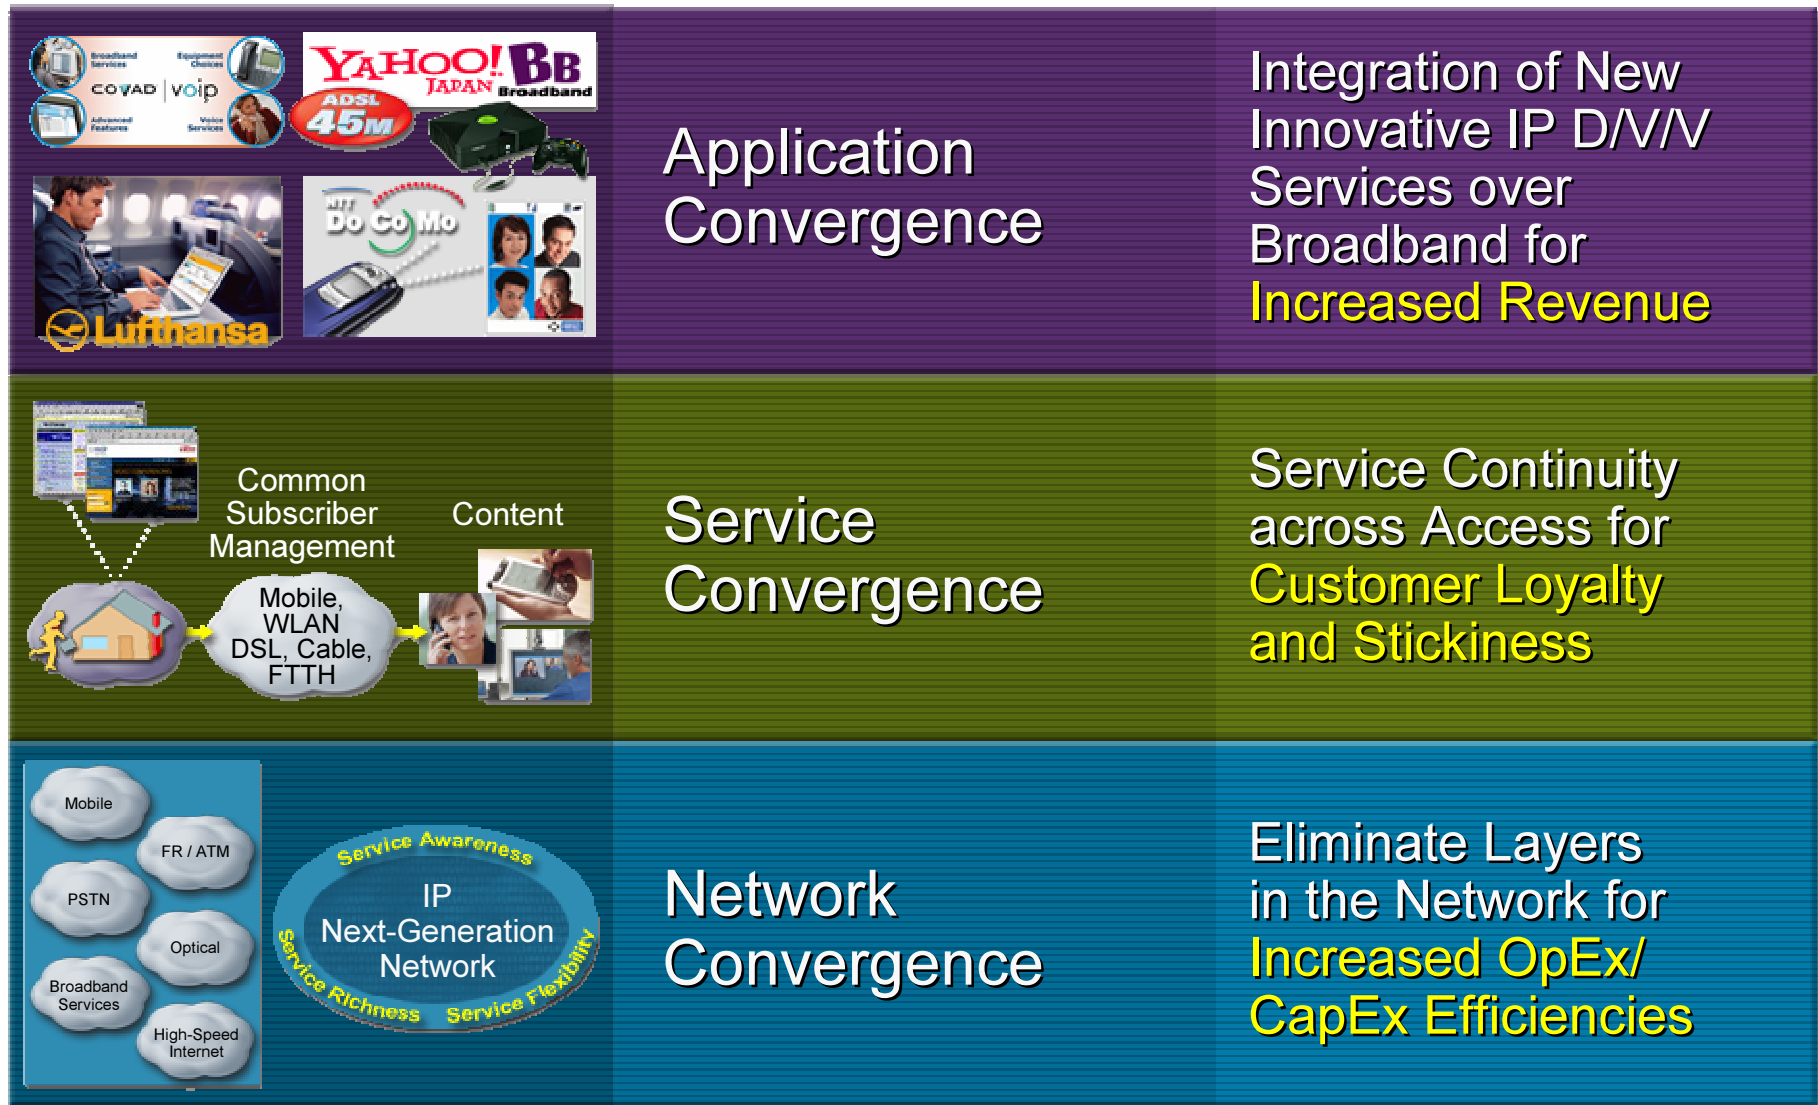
Broadband Services
Equipment Choices
COVAD | voip
Advanced Features
Voice Services

YAHOO! JAPAN BB Broadband
ADSL 45M

Lufthansa

NTT DoCoMo

Application Convergence

Integration of New Innovative IP D/V/V Services over Broadband for Increased Revenue

Common Subscriber Management

Content

Mobile, WLAN DSL, Cable, FTTH

Service Convergence

Service Continuity across Access for Customer Loyalty and Stickiness

Mobile
FR / ATM
PSTN
Optical
Broadband Services
High-Speed Internet

Service Awareness
IP Next-Generation Network
Service Richness
Service Flexibility

Network Convergence

Eliminate Layers in the Network for Increased OpEx/ CapEx Efficiencies